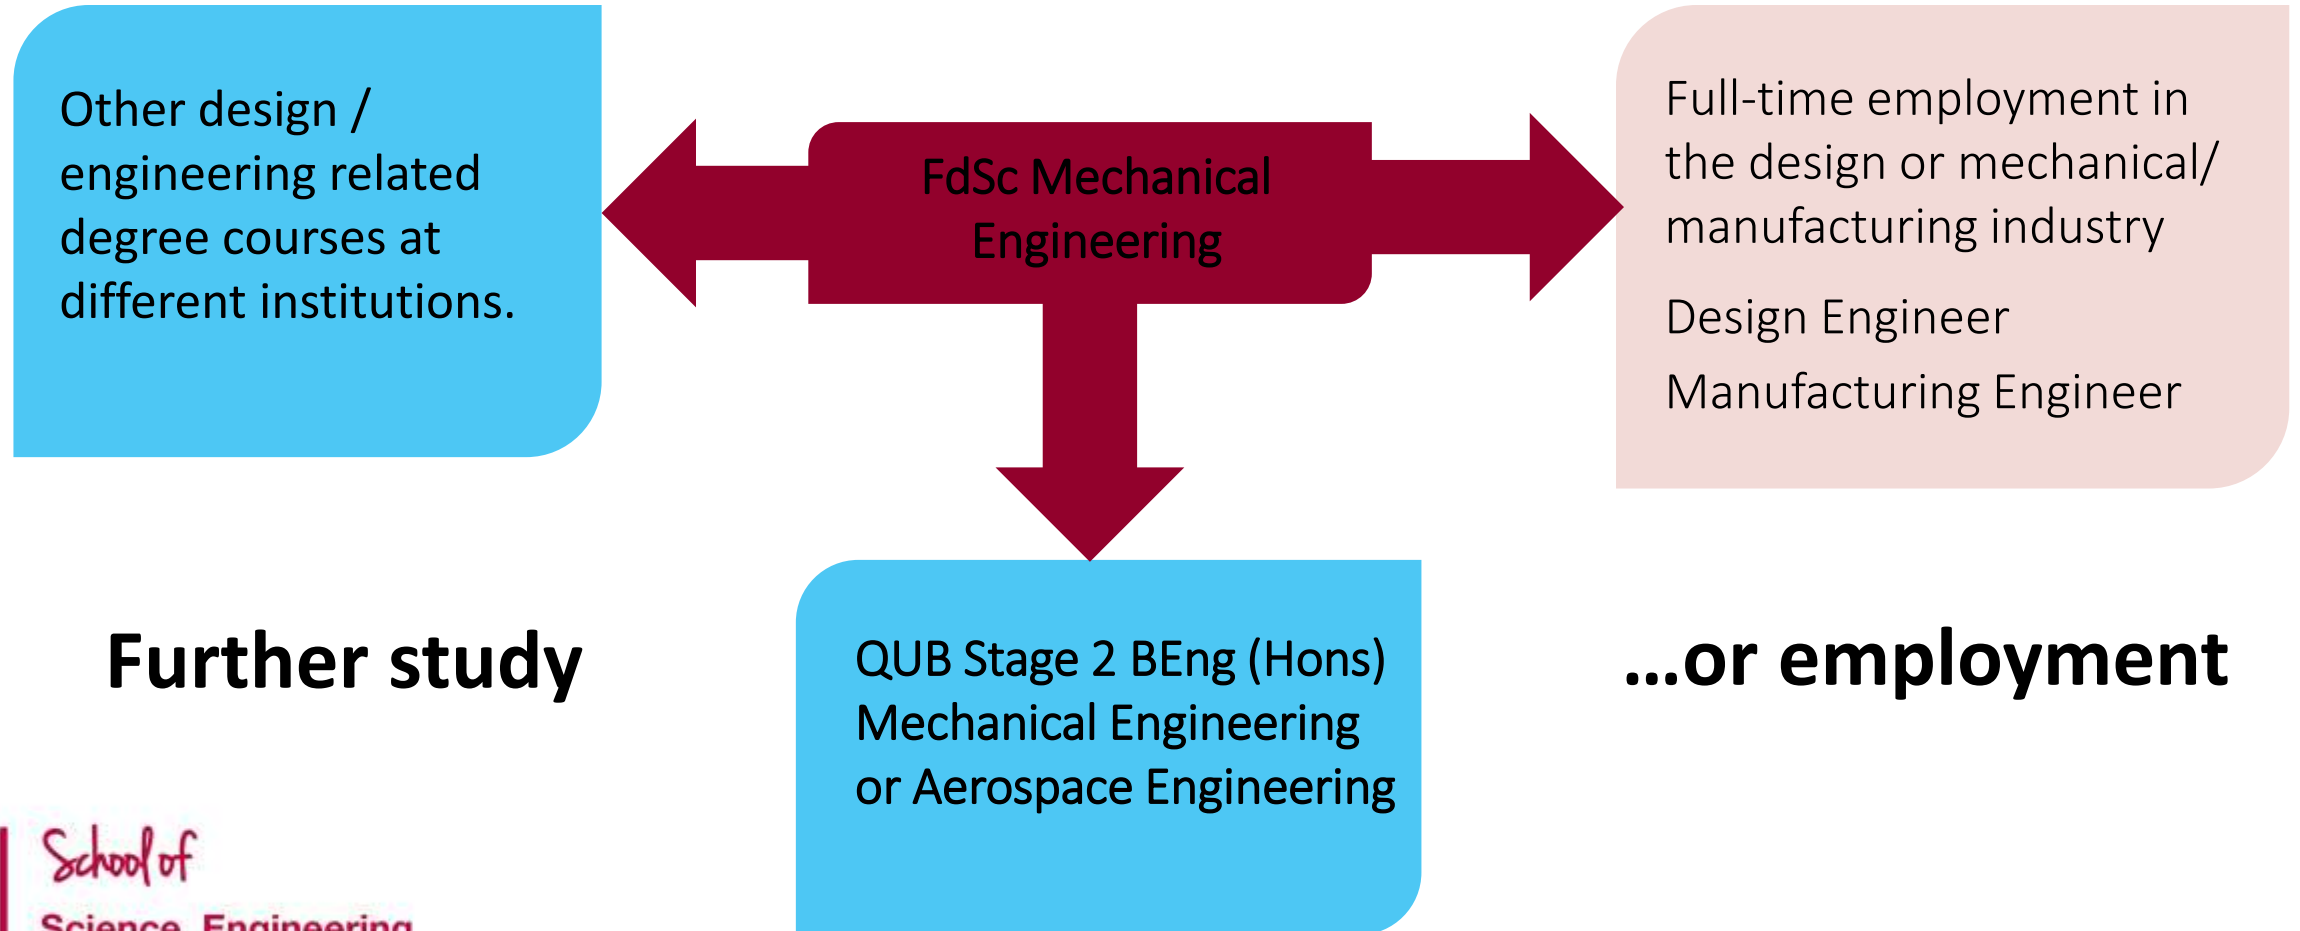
Other design / engineering related degree courses at different institutions.

FdSc Mechanical Engineering

Full-time employment in the design or mechanical/ manufacturing industry

Design Engineer

Manufacturing Engineer

Further study

QUB Stage 2 BEng (Hons) Mechanical Engineering or Aerospace Engineering

...or employment

School of

Science, Engineering